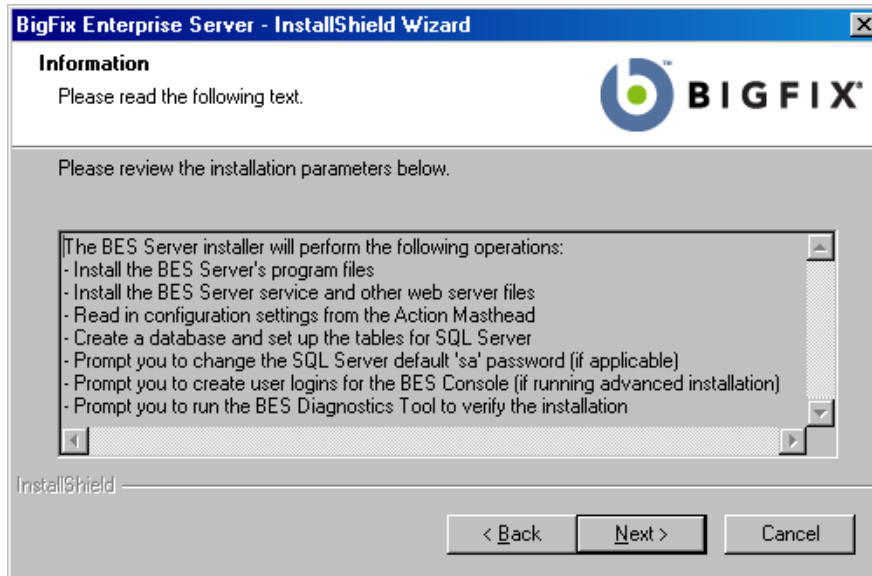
BigFix Enterprise Server - InstallShield Wizard

Information

Please read the following text.

BIGFIX

Please review the installation parameters below.

The BES Server installer will perform the following operations:
- Install the BES Server's program files
- Install the BES Server service and other web server files
- Read in configuration settings from the Action Masthead
- Create a database and set up the tables for SQL Server
- Prompt you to change the SQL Server default 'sa' password (if applicable)
- Prompt you to create user logins for the BES Console (if running advanced installation)
- Prompt you to run the BES Diagnostics Tool to verify the installation

InstallShield

< Back

Next >

Cancel